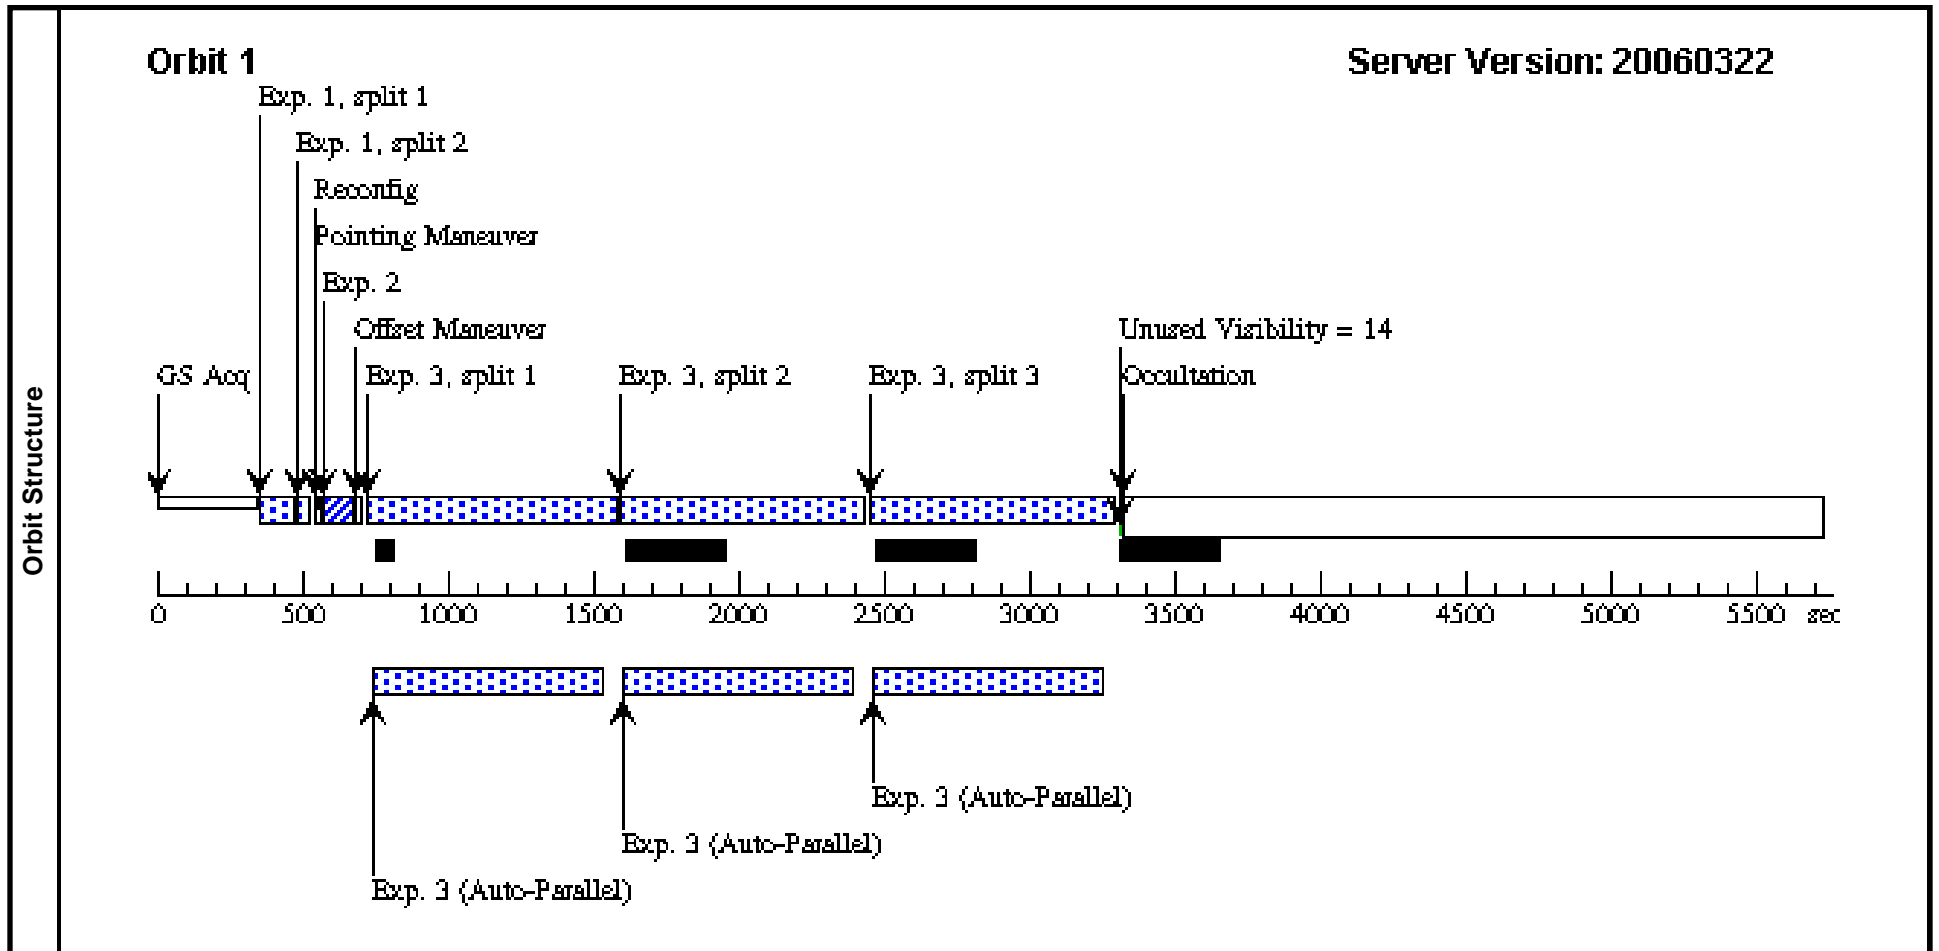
Orbit Structure

Orbit 1

Server Version: 20060322

Exp. 1, split 1
Exp. 1, split 2
Reconfig
Pointing Maneuver
Exp. 2
Offset Maneuver
GS Acq
Exp. 3, split 1
Exp. 3, split 2
Exp. 3, split 3
Unused Visibility = 14
Occultation

0 500 1000 1500 2000 2500 3000 3500 4000 4500 5000 5500 sec

Exp. 3 (Auto-Parallel)
Exp. 3 (Auto-Parallel)
Exp. 3 (Auto-Parallel)